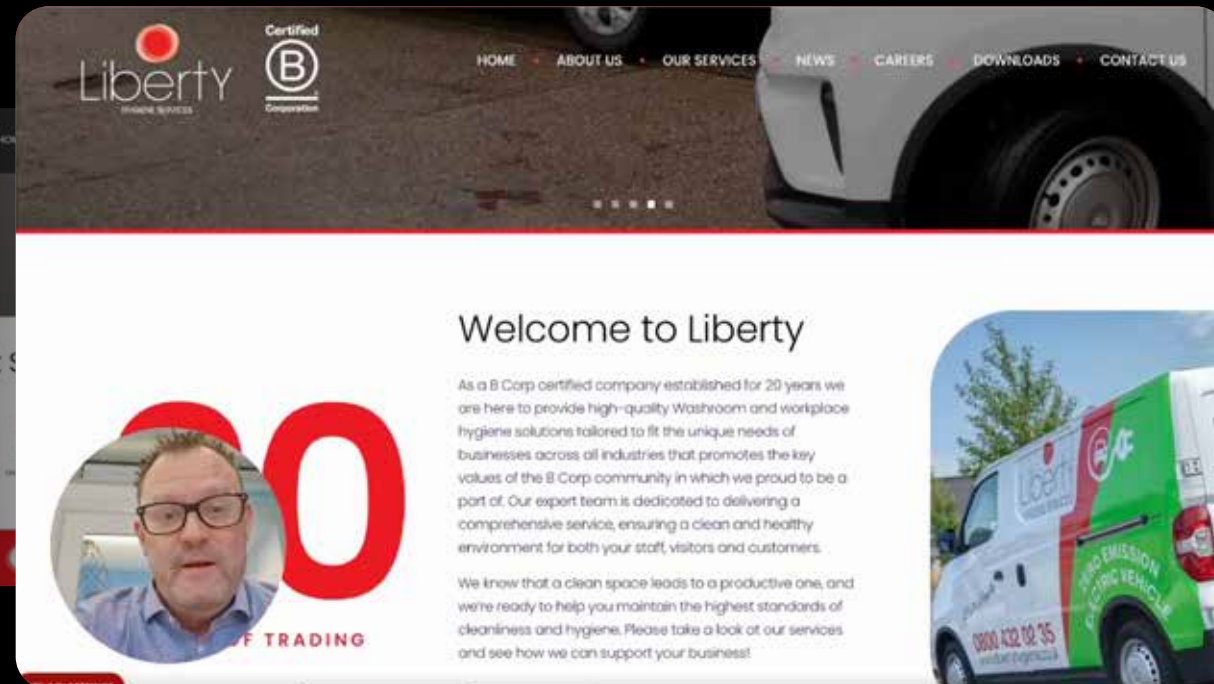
Liberty
HYGIENE SERVICES

Certified
B
Corporation

HOME • ABOUT US • OUR SERVICES • NEWS • CAREERS • DOWNLOADS • CONTACT US

Welcome to Liberty

As a B Corp certified company established for 20 years we are here to provide high-quality Washroom and workplace hygiene solutions tailored to fit the unique needs of businesses across all industries that promotes the key values of the B Corp community in which we proud to be a part of. Our expert team is dedicated to delivering a comprehensive service, ensuring a clean and healthy environment for both your staff, visitors and customers.

We know that a clean space leads to a productive one, and we're ready to help you maintain the highest standards of cleanliness and hygiene. Please take a look at our services and see how we can support your business!

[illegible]0
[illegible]F TRADING

Liberty
ZERO EMISSION ELECTRIC VEHICLE
0800 432 02 35